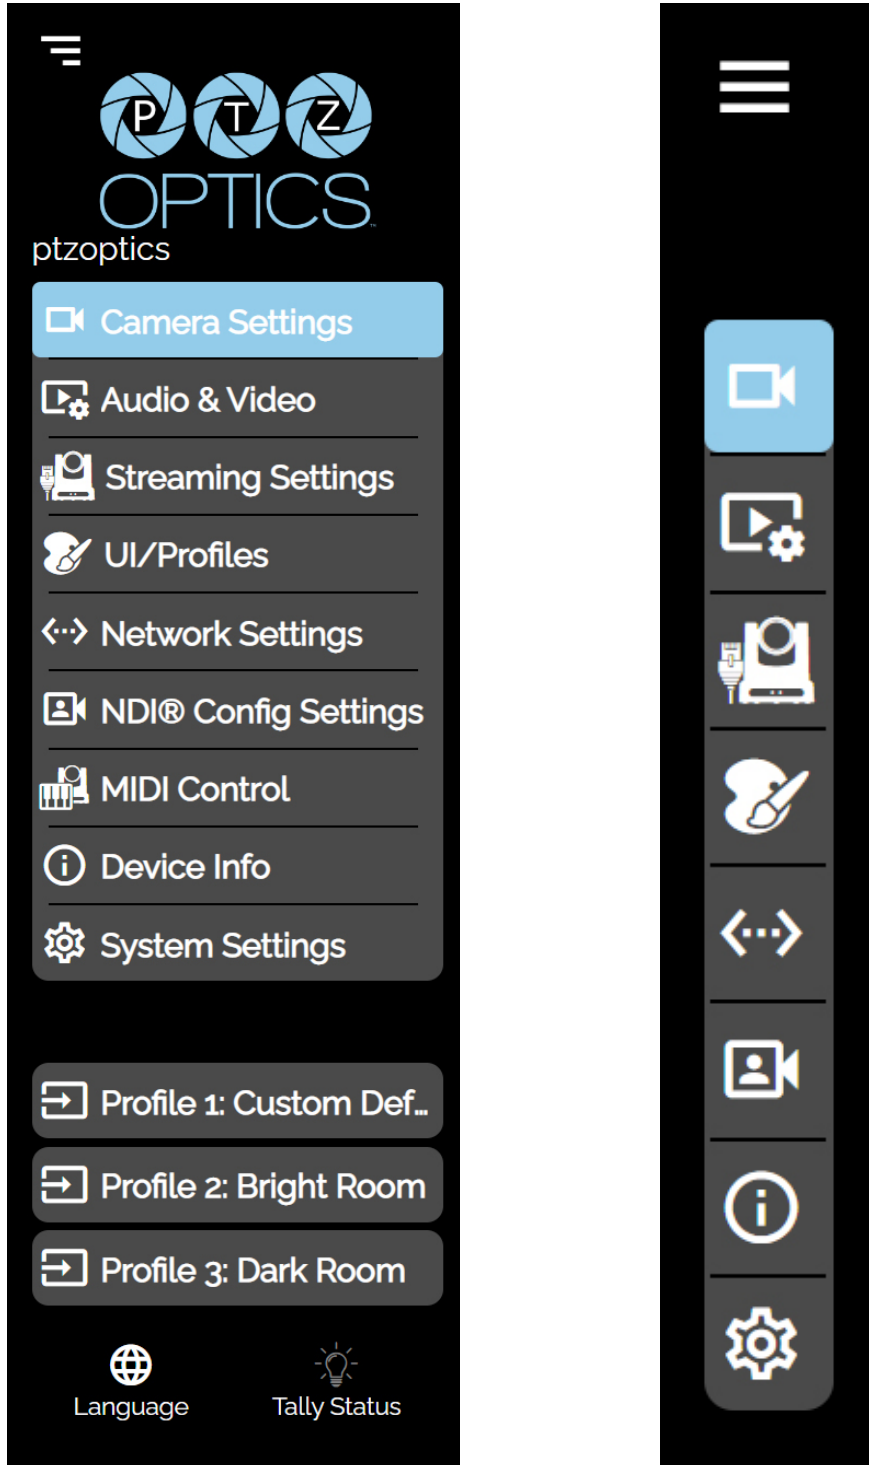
P T Z
OPTICS
ptzoptics

Camera Settings
Audio & Video
Streaming Settings
UI/Profiles
Network Settings
NDI® Config Settings
MIDI Control
Device Info
System Settings

Profile 1: Custom Def...
Profile 2: Bright Room
Profile 3: Dark Room

Language
Tally Status